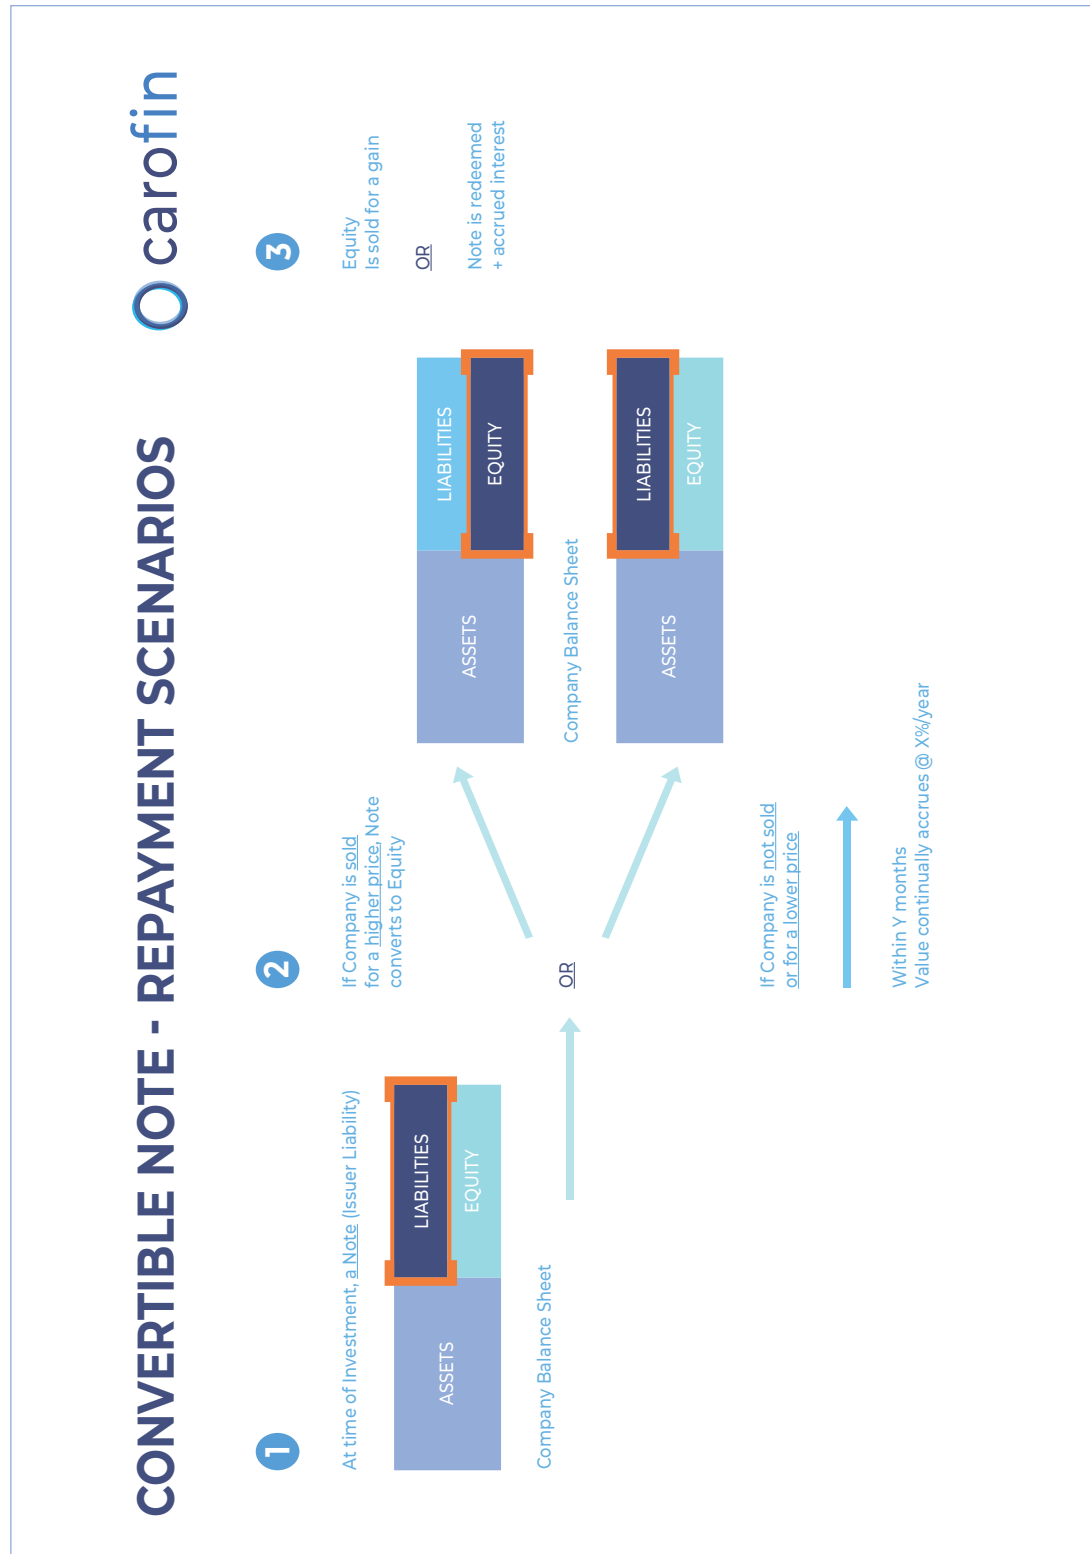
CONVERTIBLE NOTE - REPAYMENT SCENARIOS

carofin

1

At time of Investment, a Note (Issuer Liability)

ASSETS

LIABILITIES

EQUITY

Company Balance Sheet

2

If Company is sold for a higher price, Note converts to Equity

OR

If Company is not sold or for a lower price

Within Y months
Value continually accrues @ X%/year

ASSETS

LIABILITIES

EQUITY

Company Balance Sheet

ASSETS

LIABILITIES

EQUITY

3

Equity
Is sold for a gain

OR

Note is redeemed
+ accrued interest